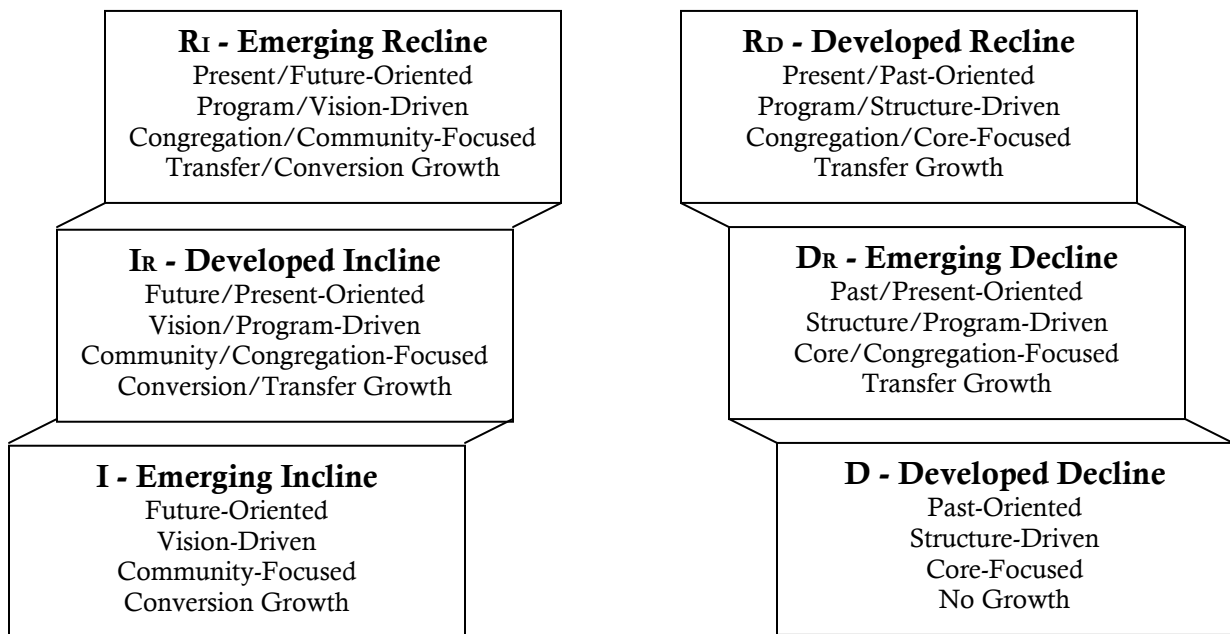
RI - Emerging Recline
Present/Future-Oriented
Program/Vision-Driven
Congregation/Community-Focused
Transfer/Conversion Growth

IR - Developed Incline
Future/Present-Oriented
Vision/Program-Driven
Community/Congregation-Focused
Conversion/Transfer Growth

I - Emerging Incline
Future-Oriented
Vision-Driven
Community-Focused
Conversion Growth

RD - Developed Recline
Present/Past-Oriented
Program/Structure-Driven
Congregation/Core-Focused
Transfer Growth

DR - Emerging Decline
Past/Present-Oriented
Structure/Program-Driven
Core/Congregation-Focused
Transfer Growth

D - Developed Decline
Past-Oriented
Structure-Driven
Core-Focused
No Growth